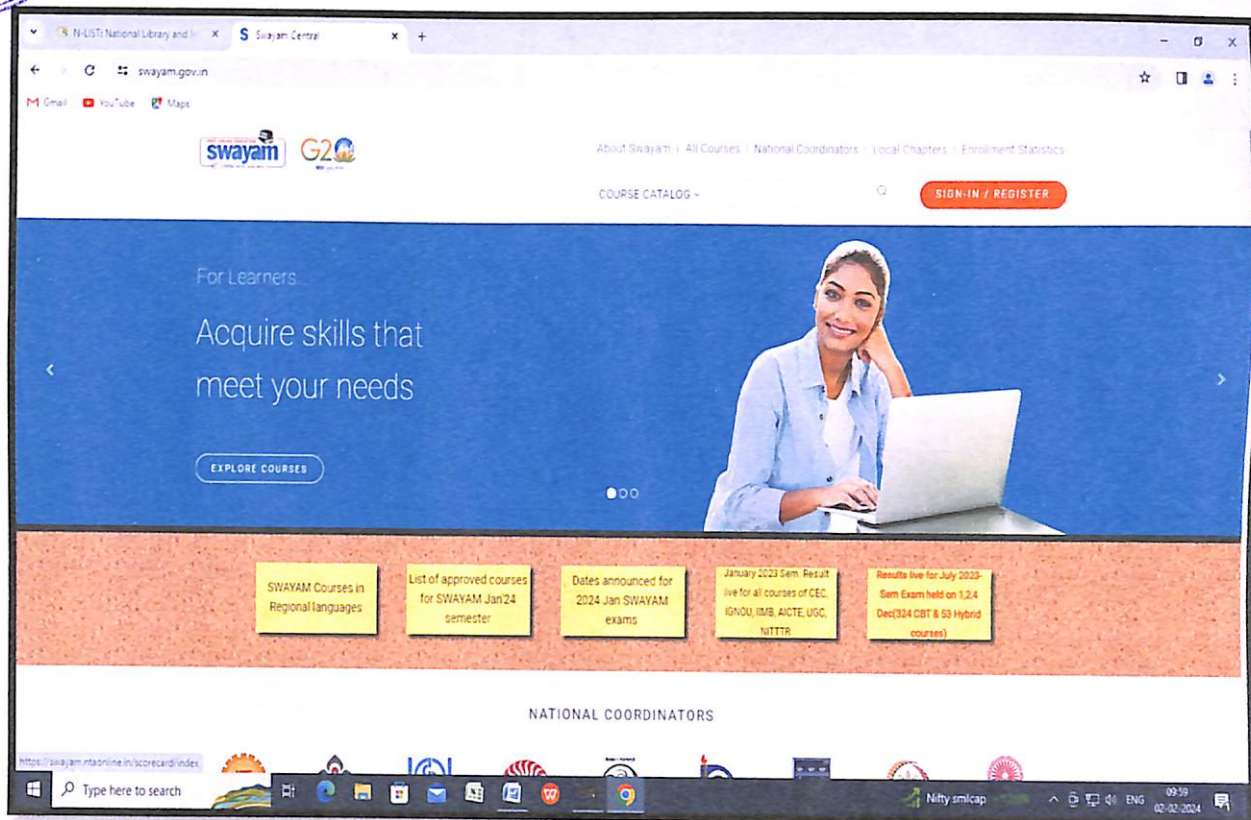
N-LIST: National Library and In ×
S Swayam Central ×
+

swayam.gov.in

Gmail YouTube Maps

swayam G20

About Swayam | All Courses | National Coordinators | Local Chapters | Enrollment Statistics

COURSE CATALOG

SIGN-IN / REGISTER

For Learners...

Acquire skills that meet your needs

EXPLORE COURSES

SWAYAM Courses in Regional languages

List of approved courses for SWAYAM Jan'24 semester

Dates announced for 2024 Jan SWAYAM exams

January 2023 Sem. Result live for all courses of CEC, IGNOU, IIMB, AICTE, UGC, NITTTR

Results live for July 2023-Sem Exam held on 1,2,4 Dec(324 CBT & 53 Hybrid courses)

NATIONAL COORDINATORS

https://swayam.ntaonline.in/scorecard/index

Type here to search

Nifty smlcap

ENG

09:59
02-02-2024